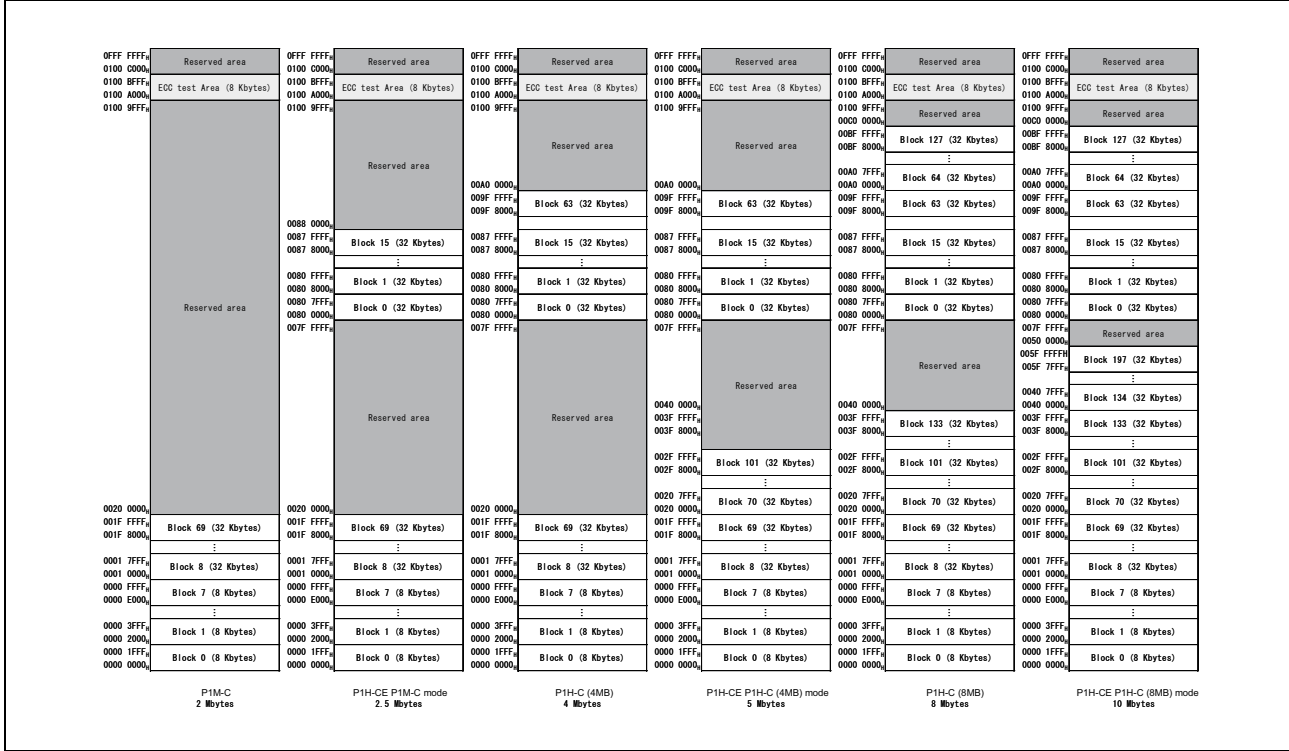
0FFF FFFF$_H$
0100 C000$_H$
Reserved area
0100 BFFF$_H$
0100 A000$_H$
ECC test Area (8 Kbytes)
0100 9FFF$_H$
Reserved area
0020 0000$_H$
001F FFFF$_H$
001F 8000$_H$
Block 69 (32 Kbytes)
⋮
0001 7FFF$_H$
0001 0000$_H$
Block 8 (32 Kbytes)
0000 FFFF$_H$
0000 E000$_H$
Block 7 (8 Kbytes)
⋮
0000 3FFF$_H$
0000 2000$_H$
Block 1 (8 Kbytes)
0000 1FFF$_H$
0000 0000$_H$
Block 0 (8 Kbytes)
P1M-C
2 Mbytes

0FFF FFFF$_H$
0100 C000$_H$
Reserved area
0100 BFFF$_H$
0100 A000$_H$
ECC test Area (8 Kbytes)
0100 9FFF$_H$
Reserved area
0088 0000$_H$
0087 FFFF$_H$
0087 8000$_H$
Block 15 (32 Kbytes)
⋮
0080 FFFF$_H$
0080 8000$_H$
Block 1 (32 Kbytes)
0080 7FFF$_H$
0080 0000$_H$
Block 0 (32 Kbytes)
007F FFFF$_H$
Reserved area
0020 0000$_H$
001F FFFF$_H$
001F 8000$_H$
Block 69 (32 Kbytes)
⋮
0001 7FFF$_H$
0001 0000$_H$
Block 8 (32 Kbytes)
0000 FFFF$_H$
0000 E000$_H$
Block 7 (8 Kbytes)
⋮
0000 3FFF$_H$
0000 2000$_H$
Block 1 (8 Kbytes)
0000 1FFF$_H$
0000 0000$_H$
Block 0 (8 Kbytes)
P1H-CE P1M-C mode
2.5 Mbytes

0FFF FFFF$_H$
0100 C000$_H$
Reserved area
0100 BFFF$_H$
0100 A000$_H$
ECC test Area (8 Kbytes)
0100 9FFF$_H$
Reserved area
00A0 0000$_H$
009F FFFF$_H$
009F 8000$_H$
Block 63 (32 Kbytes)
0087 FFFF$_H$
0087 8000$_H$
Block 15 (32 Kbytes)
⋮
0080 FFFF$_H$
0080 8000$_H$
Block 1 (32 Kbytes)
0080 7FFF$_H$
0080 0000$_H$
Block 0 (32 Kbytes)
007F FFFF$_H$
Reserved area
0020 0000$_H$
001F FFFF$_H$
001F 8000$_H$
Block 69 (32 Kbytes)
⋮
0001 7FFF$_H$
0001 0000$_H$
Block 8 (32 Kbytes)
0000 FFFF$_H$
0000 E000$_H$
Block 7 (8 Kbytes)
⋮
0000 3FFF$_H$
0000 2000$_H$
Block 1 (8 Kbytes)
0000 1FFF$_H$
0000 0000$_H$
Block 0 (8 Kbytes)
P1H-C (4MB)
4 Mbytes

0FFF FFFF$_H$
0100 C000$_H$
Reserved area
0100 BFFF$_H$
0100 A000$_H$
ECC test Area (8 Kbytes)
0100 9FFF$_H$
Reserved area
00A0 0000$_H$
009F FFFF$_H$
009F 8000$_H$
Block 63 (32 Kbytes)
0087 FFFF$_H$
0087 8000$_H$
Block 15 (32 Kbytes)
⋮
0080 FFFF$_H$
0080 8000$_H$
Block 1 (32 Kbytes)
0080 7FFF$_H$
0080 0000$_H$
Block 0 (32 Kbytes)
007F FFFF$_H$
Reserved area
0040 0000$_H$
003F FFFF$_H$
003F 8000$_H$
002F FFFF$_H$
002F 8000$_H$
Block 101 (32 Kbytes)
⋮
0020 7FFF$_H$
0020 0000$_H$
Block 70 (32 Kbytes)
001F FFFF$_H$
001F 8000$_H$
Block 69 (32 Kbytes)
⋮
0001 7FFF$_H$
0001 0000$_H$
Block 8 (32 Kbytes)
0000 FFFF$_H$
0000 E000$_H$
Block 7 (8 Kbytes)
⋮
0000 3FFF$_H$
0000 2000$_H$
Block 1 (8 Kbytes)
0000 1FFF$_H$
0000 0000$_H$
Block 0 (8 Kbytes)
P1H-CE P1H-C (4MB) mode
5 Mbytes

0FFF FFFF$_H$
0100 C000$_H$
Reserved area
0100 BFFF$_H$
0100 A000$_H$
ECC test Area (8 Kbytes)
0100 9FFF$_H$
00C0 0000$_H$
Reserved area
00BF FFFF$_H$
00BF 8000$_H$
Block 127 (32 Kbytes)
⋮
00A0 7FFF$_H$
00A0 0000$_H$
Block 64 (32 Kbytes)
009F FFFF$_H$
009F 8000$_H$
Block 63 (32 Kbytes)
0087 FFFF$_H$
0087 8000$_H$
Block 15 (32 Kbytes)
⋮
0080 FFFF$_H$
0080 8000$_H$
Block 1 (32 Kbytes)
0080 7FFF$_H$
0080 0000$_H$
Block 0 (32 Kbytes)
007F FFFF$_H$
Reserved area
0040 0000$_H$
003F FFFF$_H$
003F 8000$_H$
Block 133 (32 Kbytes)
⋮
002F FFFF$_H$
002F 8000$_H$
Block 101 (32 Kbytes)
⋮
0020 7FFF$_H$
0020 0000$_H$
Block 70 (32 Kbytes)
001F FFFF$_H$
001F 8000$_H$
Block 69 (32 Kbytes)
⋮
0001 7FFF$_H$
0001 0000$_H$
Block 8 (32 Kbytes)
0000 FFFF$_H$
0000 E000$_H$
Block 7 (8 Kbytes)
⋮
0000 3FFF$_H$
0000 2000$_H$
Block 1 (8 Kbytes)
0000 1FFF$_H$
0000 0000$_H$
Block 0 (8 Kbytes)
P1H-C (8MB)
8 Mbytes

0FFF FFFF$_H$
0100 C000$_H$
Reserved area
0100 BFFF$_H$
0100 A000$_H$
ECC test Area (8 Kbytes)
0100 9FFF$_H$
00C0 0000$_H$
Reserved area
00BF FFFF$_H$
00BF 8000$_H$
Block 127 (32 Kbytes)
⋮
00A0 7FFF$_H$
00A0 0000$_H$
Block 64 (32 Kbytes)
009F FFFF$_H$
009F 8000$_H$
Block 63 (32 Kbytes)
0087 FFFF$_H$
0087 8000$_H$
Block 15 (32 Kbytes)
⋮
0080 FFFF$_H$
0080 8000$_H$
Block 1 (32 Kbytes)
0080 7FFF$_H$
0080 0000$_H$
Block 0 (32 Kbytes)
007F FFFF$_H$
0050 0000$_H$
Reserved area
005F FFFFH
005F 7FFF$_H$
Block 197 (32 Kbytes)
⋮
0040 7FFF$_H$
0040 0000$_H$
Block 134 (32 Kbytes)
003F FFFF$_H$
003F 8000$_H$
Block 133 (32 Kbytes)
⋮
002F FFFF$_H$
002F 8000$_H$
Block 101 (32 Kbytes)
⋮
0020 7FFF$_H$
0020 0000$_H$
Block 70 (32 Kbytes)
001F FFFF$_H$
001F 8000$_H$
Block 69 (32 Kbytes)
⋮
0001 7FFF$_H$
0001 0000$_H$
Block 8 (32 Kbytes)
0000 FFFF$_H$
0000 E000$_H$
Block 7 (8 Kbytes)
⋮
0000 3FFF$_H$
0000 2000$_H$
Block 1 (8 Kbytes)
0000 1FFF$_H$
0000 0000$_H$
Block 0 (8 Kbytes)
P1H-CE P1H-C (8MB) mode
10 Mbytes